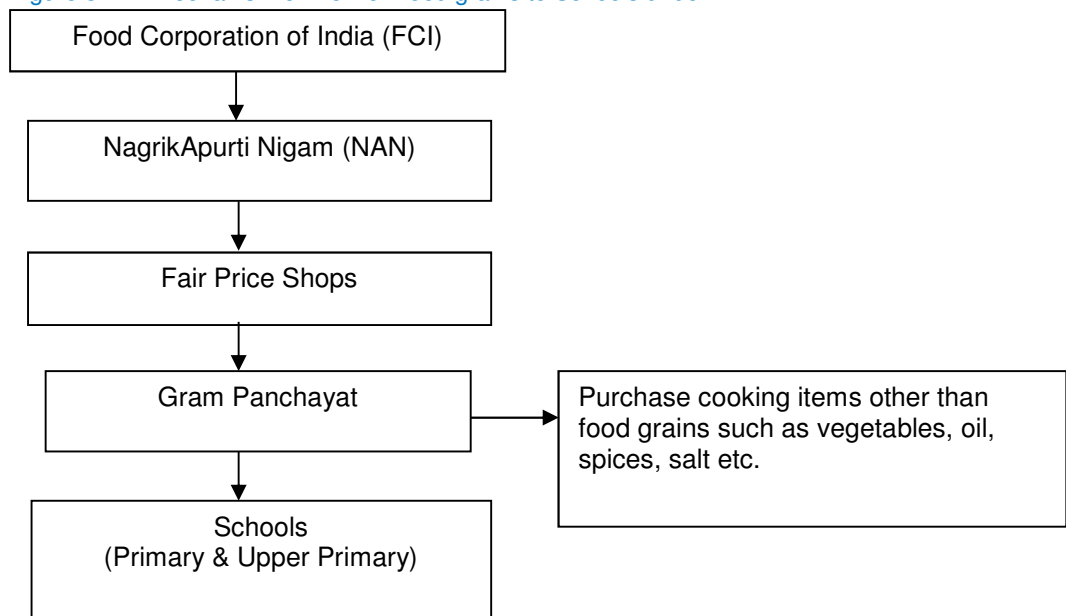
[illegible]

Food Corporation of India (FCI)

NagrikApurti Nigam (NAN)

Fair Price Shops

Gram Panchayat

Purchase cooking items other than food grains such as vegetables, oil, spices, salt etc.

Schools (Primary & Upper Primary)